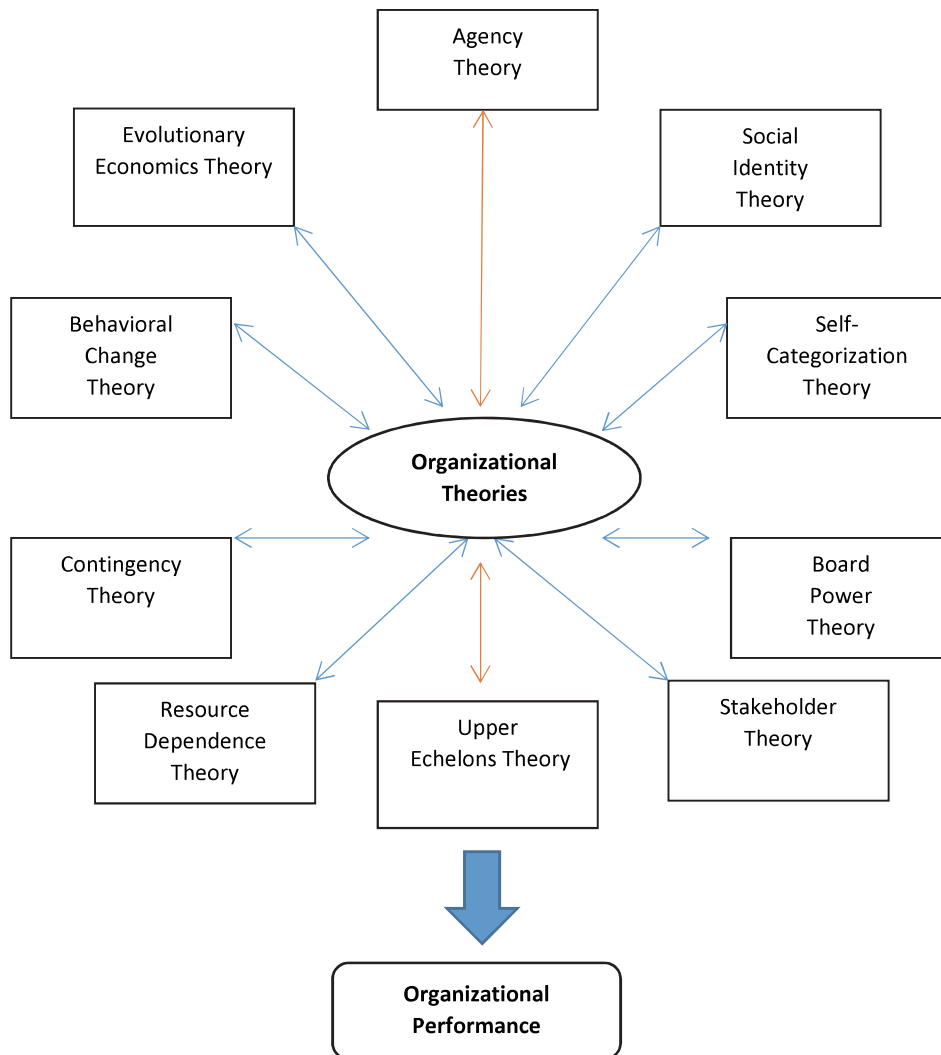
Agency Theory

Evolutionary Economics Theory

Social Identity Theory

Behavioral Change Theory

Self-Categorization Theory

**Organizational Theories**

Contingency Theory

Board Power Theory

Resource Dependence Theory

Upper Echelons Theory

Stakeholder Theory

**Organizational Performance**